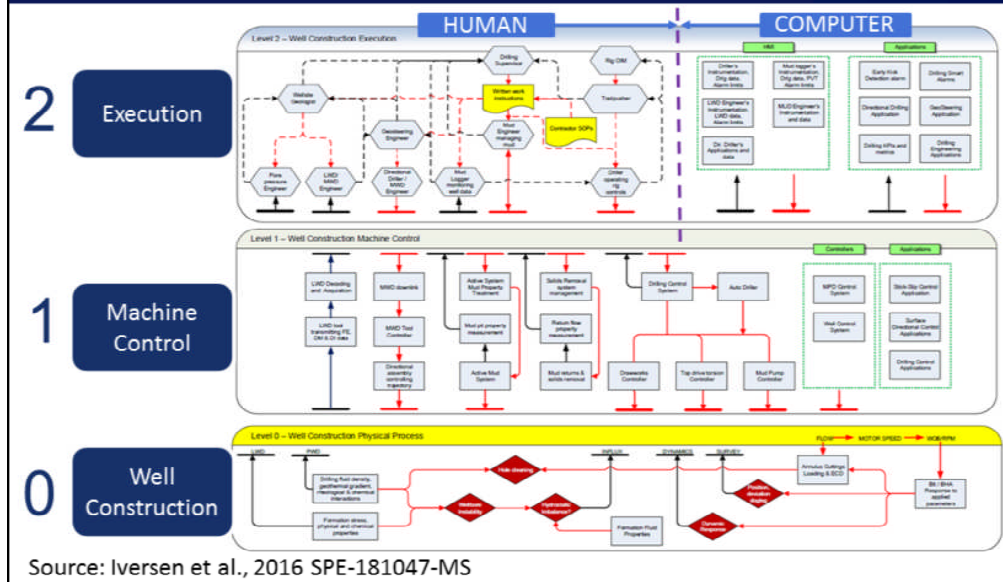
HUMAN

COMPUTER

2

Execution

Level 2 – Well Construction Execution

Drilling Superintendent

Rig OIM

Wellsite Geologist

Written work instructions

Toolpusher

Geosteering Engineer

Mud Engineer managing mud

Contractor SOPs

Pore pressure Engineer

LWD/MWD Engineer

Directional Driller / MWD Engineer

Mud Logger monitoring well data

Driller operating rig controls

HMI

Driller's Instrumentation, Drlg data, Alarm limits

Mud logger's Instrumentation, Drlg data, PVT Alarm limits

LWD Engineer's Instrumentation, LWD data, Alarm limits

MUD Engineer's Instrumentation and data

Dir. Driller's Applications and data

Applications

Early Kick Detection alarm

Drilling Smart Alarms

Directional Drilling Application

GeoSteering Application

Drilling KPIs and metrics

Drilling Engineering Applications

1

Machine Control

Level 1 – Well Construction Machine Control

LWD Decoding and Acquisition

MWD downlink

Active System Mud Property Treatment

Solids Removal system management

Drilling Control System

Auto Driller

LWD tool transmitting FE, DM & DI data

MWD Tool Controller

Mud pit property measurement

Return flow property measurement

Directional assembly controlling trajectory

Active Mud System

Mud returns & solids removal

Drawworks Controller

Top drive torsion Controller

Mud Pump Controller

Controllers

MPD Control System

Well Control System

Applications

Stick-Slip Control Application

Surface Directional Control Applications

Drilling Control Applications

0

Well Construction

Level 0 – Well Construction Physical Process

FLOW

MOTOR SPEED

WOB/RPM

LWD

PWD

INFLUX

DYNAMICS

SURVEY

Drilling fluid density, geothermal gradient, rheological & chemical interactions

Hole cleaning

Annulus Cuttings Loading & ECD

Position, deviation dogleg

Bit / BHA Response to applied parameters

Wellbore Instability

Hydrostatic Imbalance?

Formation stress, physical and chemical properties

Formation Fluid Properties

Dynamic Response

Source: Iversen et al., 2016 SPE-181047-MS